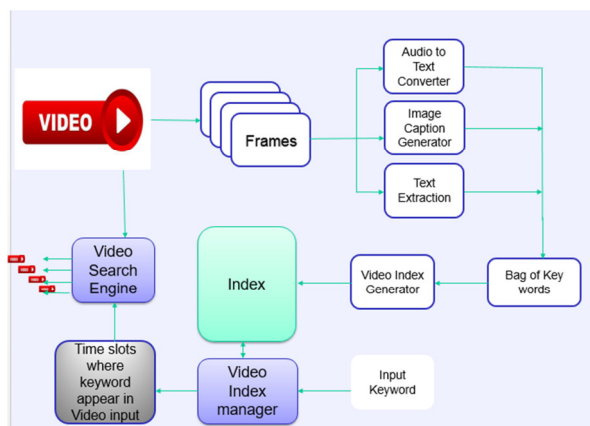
VIDEO

Frames

Audio to Text Converter

Image Caption Generator

Text Extraction

Video Search Engine

Index

Video Index Generator

Bag of Key words

Time slots where keyword appear in Video input

Video Index manager

Input Keyword